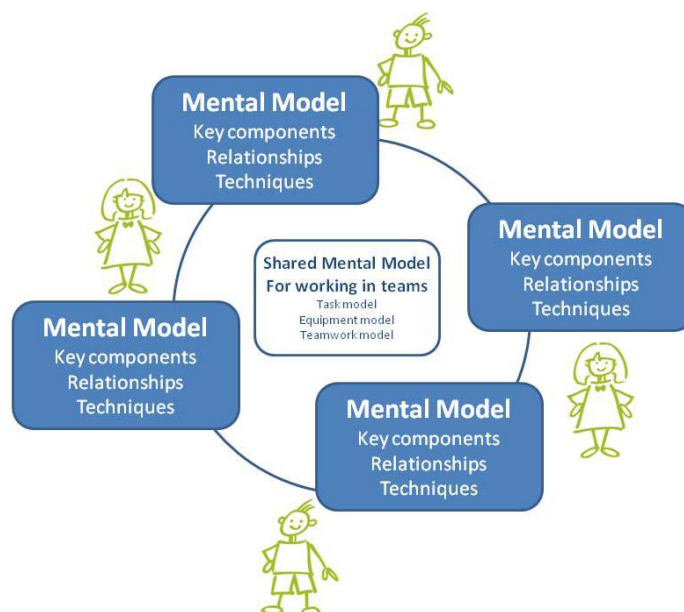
Mental Model
Key components
Relationships
Techniques

Mental Model
Key components
Relationships
Techniques

Shared Mental Model
For working in teams
Task model
Equipment model
Teamwork model

Mental Model
Key components
Relationships
Techniques

Mental Model
Key components
Relationships
Techniques